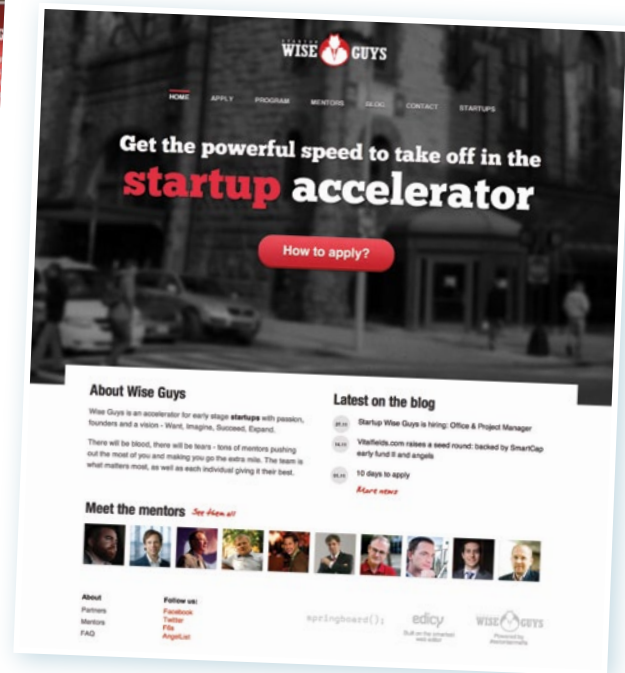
STARTUP WISE GUYS

HOME APPLY PROGRAM MENTORS BLOG CONTACT STARTUPS

Get the powerful speed to take off in the startup accelerator

How to apply?

About Wise Guys

Wise Guys is an accelerator for early stage startups with passion, founders and a vision - Want, Imagine, Succeed, Expand.

There will be blood, there will be tears - tons of mentors pushing out the most of you and making you go the extra mile. The team is what matters most, as well as each individual giving it their best.

Latest on the blog

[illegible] Startup Wise Guys is hiring: Office & Project Manager

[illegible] Vitalfields.com raises a seed round: backed by SmartCap early fund II and angels

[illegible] 10 days to apply

More news

Meet the mentors See them all

About
Partners
Mentors
FAQ

Follow us:
Facebook
Twitter
Flix
AngelList

springboard();

edicy
Built on the smartest web editor

WISE GUYS
Powered by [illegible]